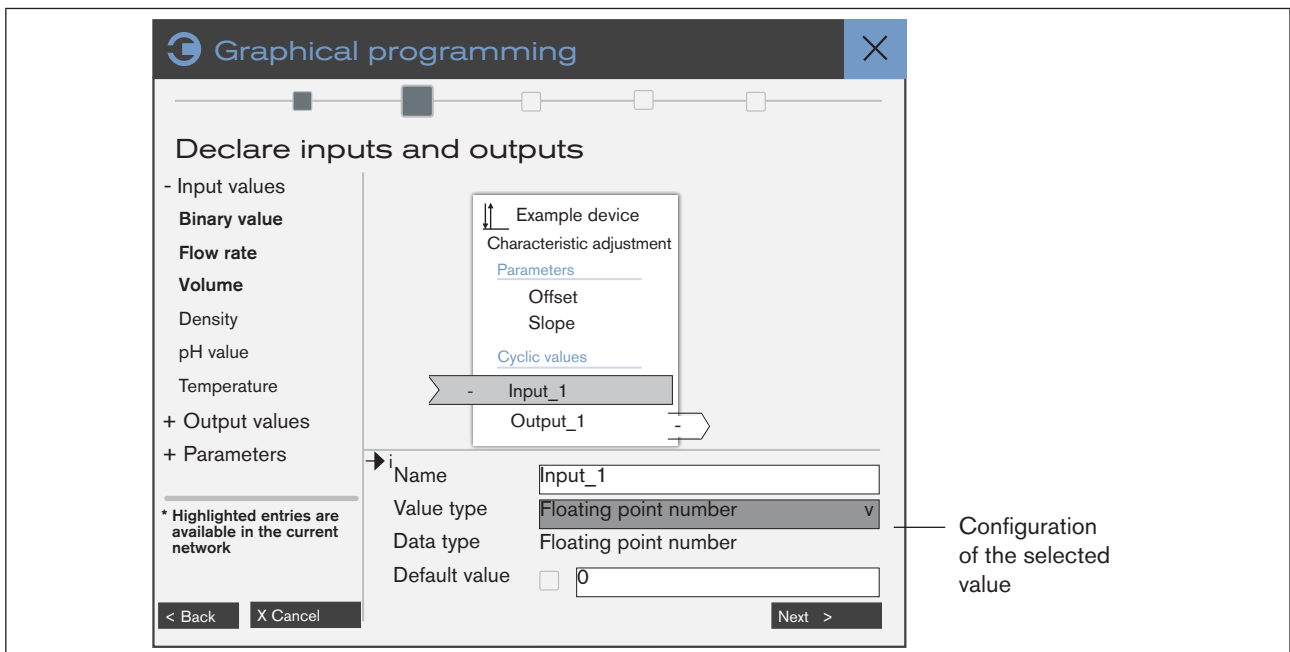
Graphical programming

Declare inputs and outputs

- Input values
Binary value
Flow rate
Volume
Density
pH value
Temperature
+ Output values
+ Parameters

* Highlighted entries are available in the current network

< Back
X Cancel

Example device
Characteristic adjustment
Parameters
Offset
Slope
Cyclic values
- Input_1
Output_1
-

i
Name
Input_1
Value type
Floating point number
v
Data type
Floating point number
Default value
0

Next >

Configuration of the selected value